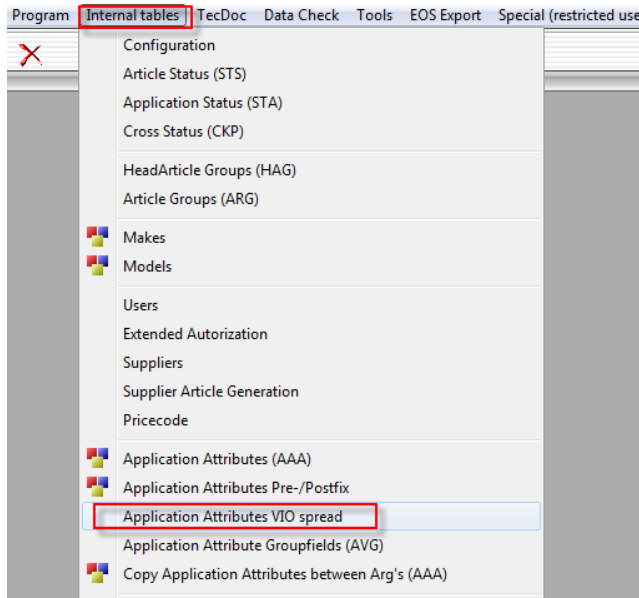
Program Internal tables TecDoc Data Check Tools EOS Export Special (restricted use

Configuration
Article Status (STS)
Application Status (STA)
Cross Status (CKP)

HeadArticle Groups (HAG)
Article Groups (ARG)

Makes
Models

Users
Extended Autorization
Suppliers
Supplier Article Generation
Pricecode

Application Attributes (AAA)
Application Attributes Pre-/Postfix
Application Attributes VIO spread
Application Attribute Groupfields (AVG)
Copy Application Attributes between Arg's (AAA)